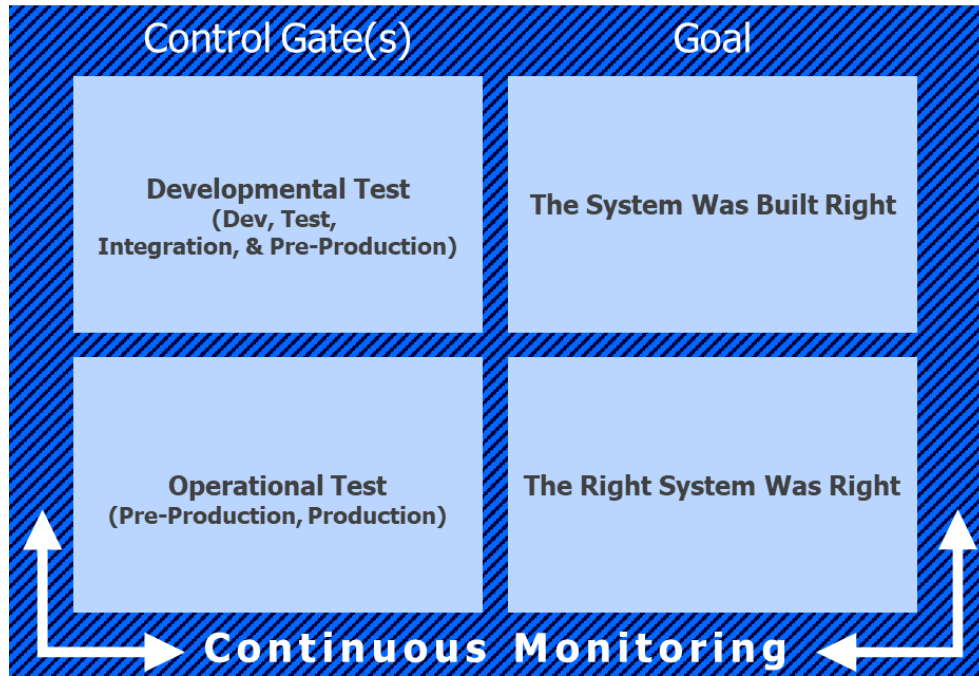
Control Gate(s)

Goal

Developmental Test
(Dev, Test, Integration, & Pre-Production)

The System Was Built Right

Operational Test
(Pre-Production, Production)

The Right System Was Right

Continuous Monitoring